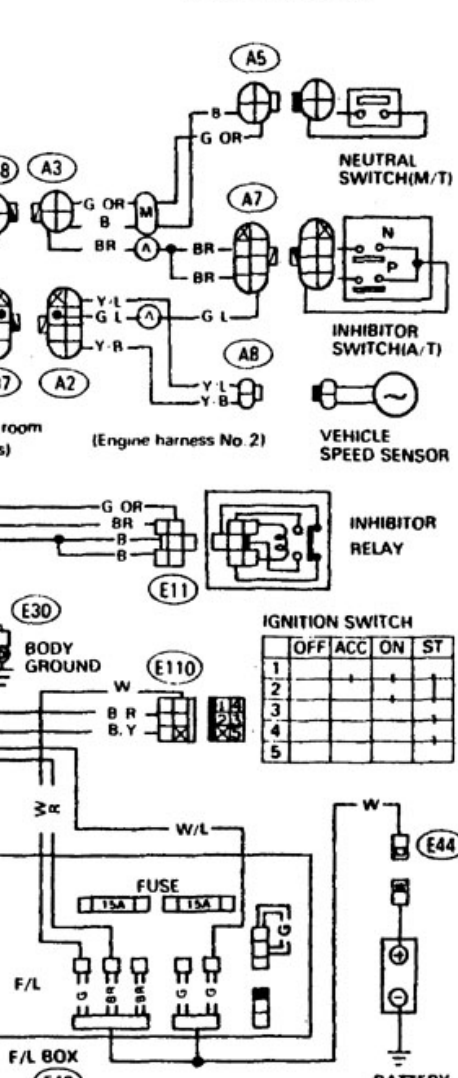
A5
B
G OR
NEUTRAL SWITCH(M/T)
8
A3
G OR
B
M
A7
BR
A
BR
BR
N
P
Y·L
G L
A
G L
INHIBITOR SWITCH(A/T)
Y·B
A8
7
A2
Y·L
Y·B
room
s)
(Engine harness No. 2)
VEHICLE SPEED SENSOR
G OR
BR
B
B
INHIBITOR RELAY
E11
E30
BODY GROUND
IGNITION SWITCH

| | OFF | ACC | ON | ST |
|---|---|---|---|---|
| 1 | | | | |
| 2 | | | | |
| 3 | | | | |
| 4 | | | | |
| 5 | | | | |

E110
W
B R
B, Y
W/L
W
E44
FUSE
15A
15A
G
F/L
G
BR
BR
G
G
F/L BOX
BATTERY